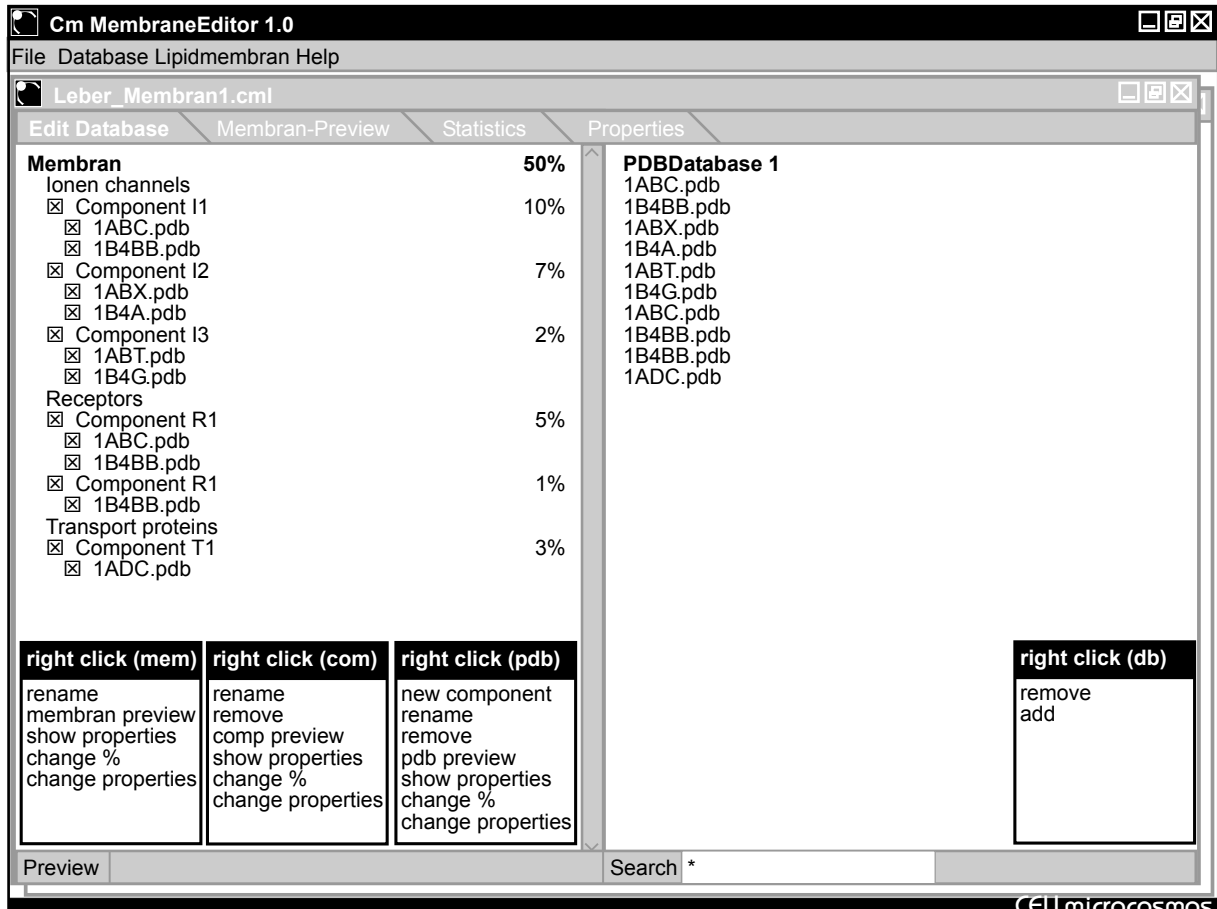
Cm MembraneEditor 1.0

File Database Lipidmembran Help

Leber_Membran1.cml

Edit Database | Membran-Preview | Statistics | Properties

Membran 50%
Ionen channels
☒ Component I1 10%
☒ 1ABC.pdb
☒ 1B4BB.pdb
☒ Component I2 7%
☒ 1ABX.pdb
☒ 1B4A.pdb
☒ Component I3 2%
☒ 1ABT.pdb
☒ 1B4G.pdb
Receptors
☒ Component R1 5%
☒ 1ABC.pdb
☒ 1B4BB.pdb
☒ Component R1 1%
☒ 1B4BB.pdb
Transport proteins
☒ Component T1 3%
☒ 1ADC.pdb

right click (mem)
rename
membran preview
show properties
change %
change properties

right click (com)
rename
remove
comp preview
show properties
change %
change properties

right click (pdb)
new component
rename
remove
pdb preview
show properties
change %
change properties

PDBDatabase 1
1ABC.pdb
1B4BB.pdb
1ABX.pdb
1B4A.pdb
1ABT.pdb
1B4G.pdb
1ABC.pdb
1B4BB.pdb
1B4BB.pdb
1ADC.pdb

right click (db)
remove
add

Preview

Search *

CELL microcosmos